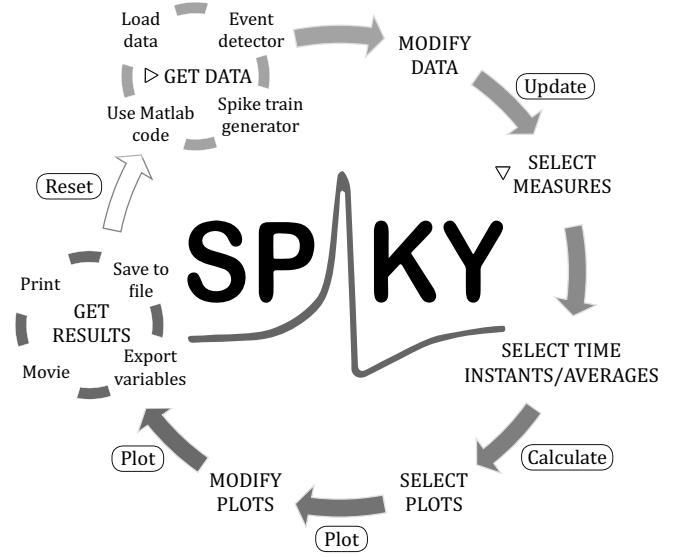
Load data

Event detector

▷ GET DATA

Use Matlab code

Spike train generator

MODIFY DATA

Update

▽ SELECT MEASURES

Reset

SPIKY

Print

Save to file

GET RESULTS

Movie

Export variables

SELECT TIME INSTANTS/AVERAGES

Calculate

Plot

MODIFY PLOTS

SELECT PLOTS

Plot